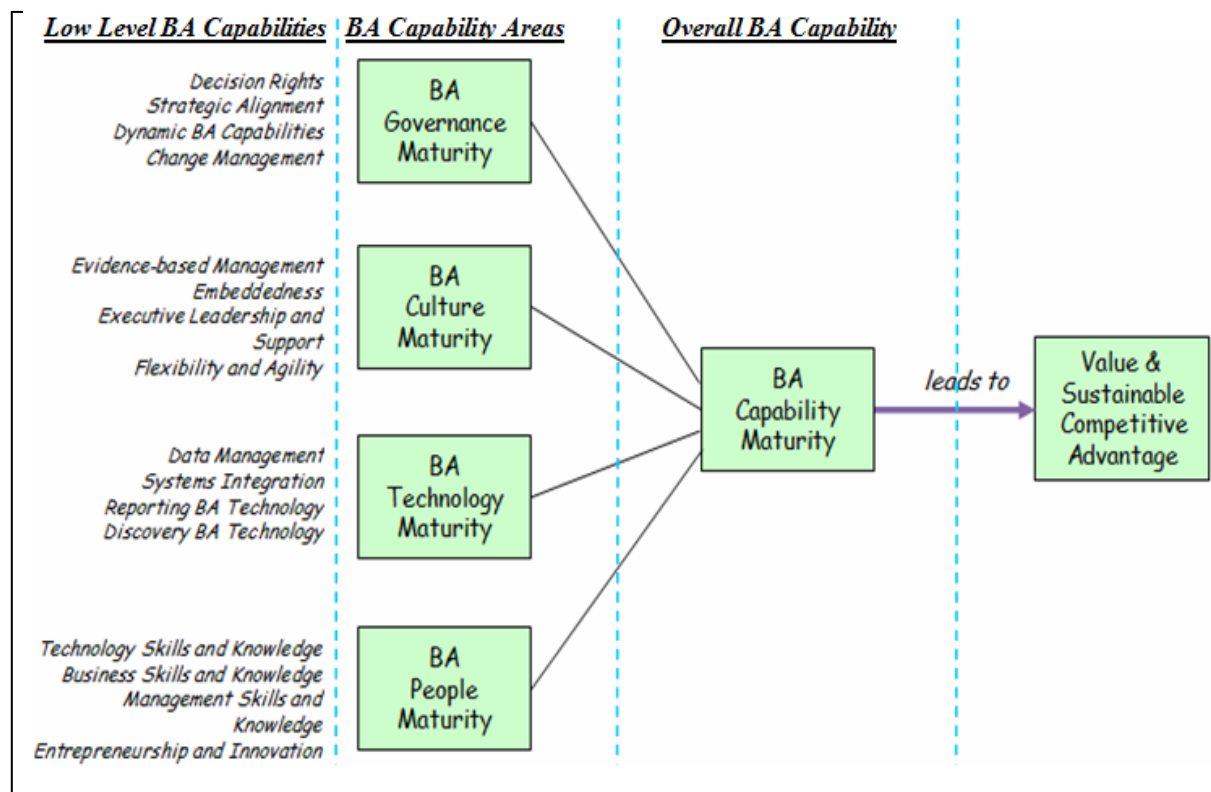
Low Level BA Capabilities

BA Capability Areas

Overall BA Capability

Decision Rights
Strategic Alignment
Dynamic BA Capabilities
Change Management

BA Governance Maturity

Evidence-based Management
Embeddedness
Executive Leadership and Support
Flexibility and Agility

BA Culture Maturity

Data Management
Systems Integration
Reporting BA Technology
Discovery BA Technology

BA Technology Maturity

Technology Skills and Knowledge
Business Skills and Knowledge
Management Skills and Knowledge
Entrepreneurship and Innovation

BA People Maturity

BA Capability Maturity

leads to

Value & Sustainable Competitive Advantage